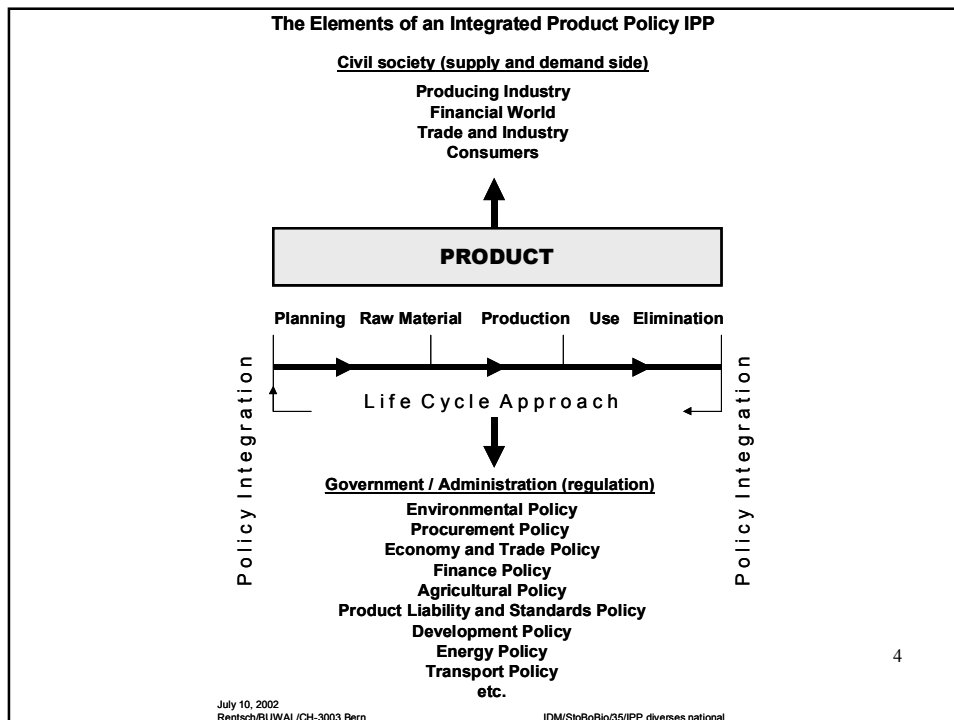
The Elements of an Integrated Product Policy IPP

Civil society (supply and demand side)

Producing Industry
Financial World
Trade and Industry
Consumers

PRODUCT

Planning Raw Material Production Use Elimination

Policy Integration

Life Cycle Approach

Policy Integration

Government / Administration (regulation)

Environmental Policy
Procurement Policy
Economy and Trade Policy
Finance Policy
Agricultural Policy
Product Liability and Standards Policy
Development Policy
Energy Policy
Transport Policy
etc.

4

July 10, 2002
Rentsch/BUWAL/CH-3003 Bern

IDM/StoBoBio/35/IPP diverses national